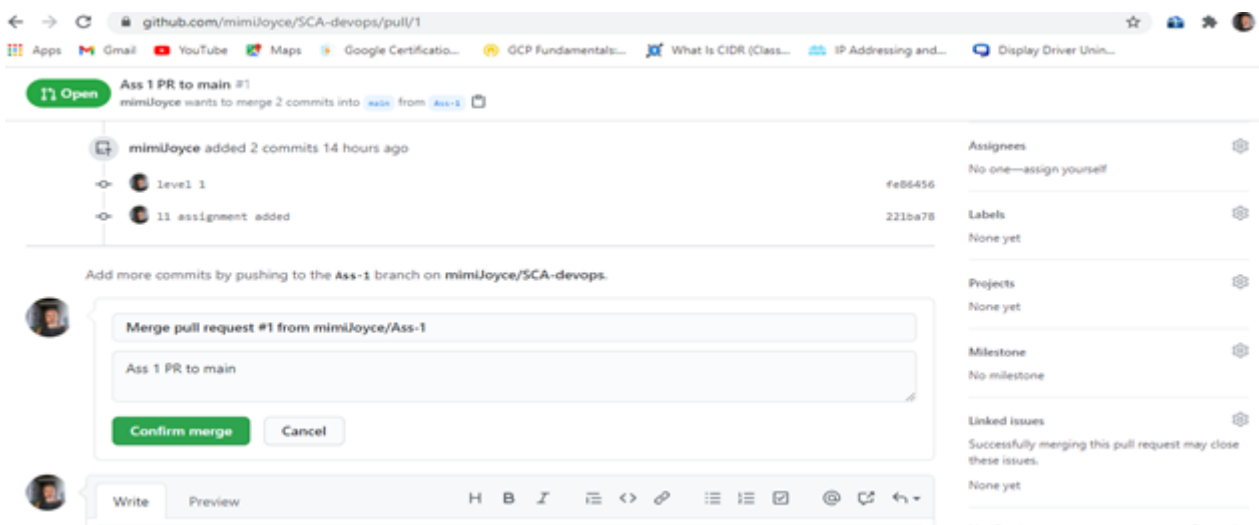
github.com/mimiJoyce/SCA-devops/pull/1

Apps Gmail YouTube Maps Google Certificatio... GCP Fundamentals:... What Is CIDR (Class... IP Addressing and... Display Driver Unin...

Open Ass 1 PR to main #1
mimiJoyce wants to merge 2 commits into main from Ass-1

mimiJoyce added 2 commits 14 hours ago

level 1 fe86456

11 assignment added 221ba78

Add more commits by pushing to the Ass-1 branch on mimiJoyce/SCA-devops.

Merge pull request #1 from mimiJoyce/Ass-1

Ass 1 PR to main

Confirm merge Cancel

Write Preview

Assignees
No one—assign yourself

Labels
None yet

Projects
None yet

Milestone
No milestone

Linked issues
Successfully merging this pull request may close these issues.

None yet